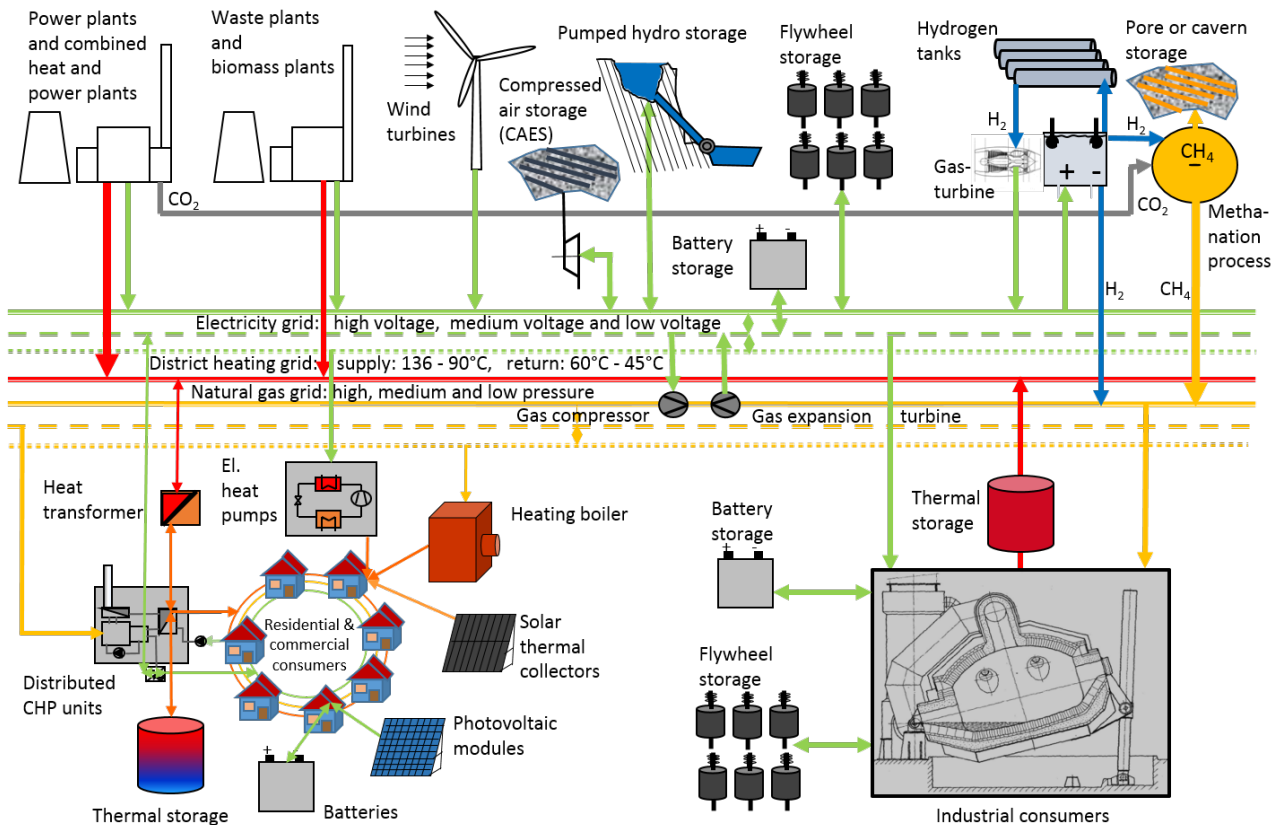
Power plants and combined heat and power plants

Waste plants and biomass plants

Wind turbines

Pumped hydro storage

Compressed air storage (CAES)

Flywheel storage

Hydrogen tanks

Pore or cavern storage

$H_2$

$H_2$

Gas-turbine

+ -

$CH_4$

$CO_2$

$CO_2$

Metha-nation process

Battery storage

+ -

$H_2$

$CH_4$

Electricity grid: high voltage, medium voltage and low voltage

District heating grid: supply: 136 - 90°C, return: 60°C - 45°C

Natural gas grid: high, medium and low pressure

Gas compressor

Gas expansion turbine

Heat transformer

El. heat pumps

Heating boiler

Thermal storage

Battery storage

+ -

Residential & commercial consumers

Solar thermal collectors

Distributed CHP units

Flywheel storage

Photovoltaic modules

+

Thermal storage

Batteries

Industrial consumers